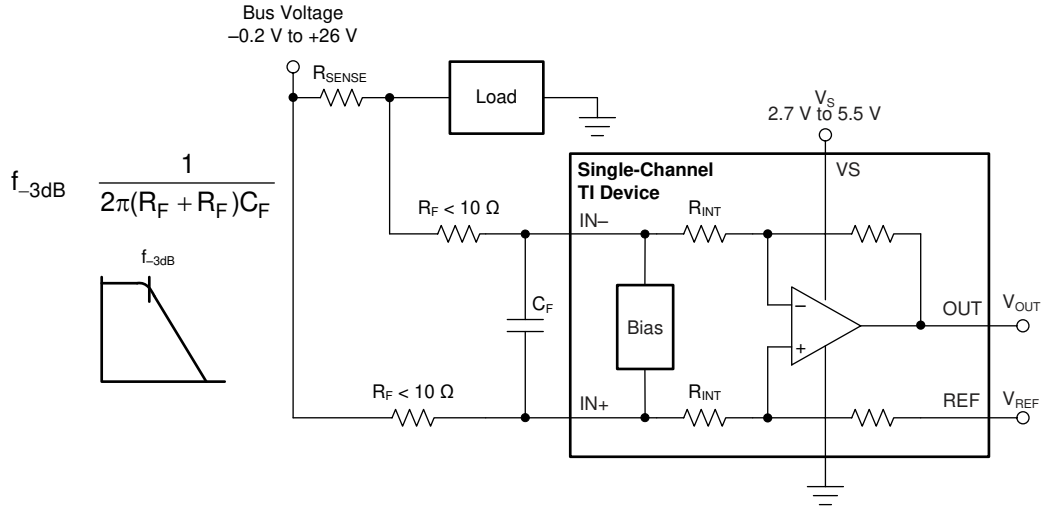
Bus Voltage
–0.2 V to +26 V

$R_{SENSE}$

Load

$V_S$
2.7 V to 5.5 V

$f_{-3dB}$ $\frac{1}{2\pi(R_F + R_F)C_F}$

$f_{-3dB}$

Single-Channel
TI Device

VS

$R_F < 10\ \Omega$

IN–

$R_{INT}$

$C_F$

Bias

–

+

OUT

$V_{OUT}$

$R_F < 10\ \Omega$

IN+

$R_{INT}$

REF

$V_{REF}$